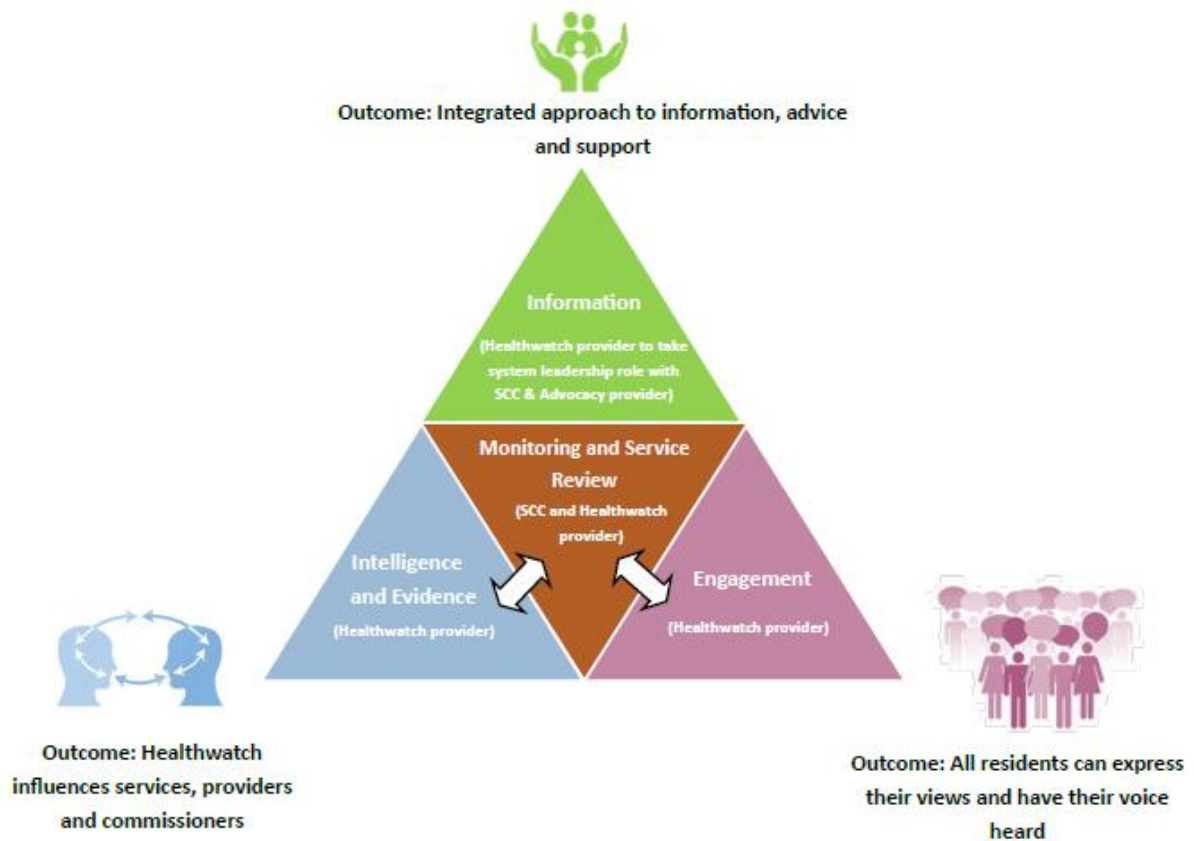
Outcome: Integrated approach to information, advice and support

Information

(Healthwatch provider to take system leadership role with SCC & Advocacy provider)

Monitoring and Service Review

(SCC and Healthwatch provider)

Intelligence and Evidence

(Healthwatch provider)

Engagement

(Healthwatch provider)

Outcome: Healthwatch influences services, providers and commissioners

Outcome: All residents can express their views and have their voice heard